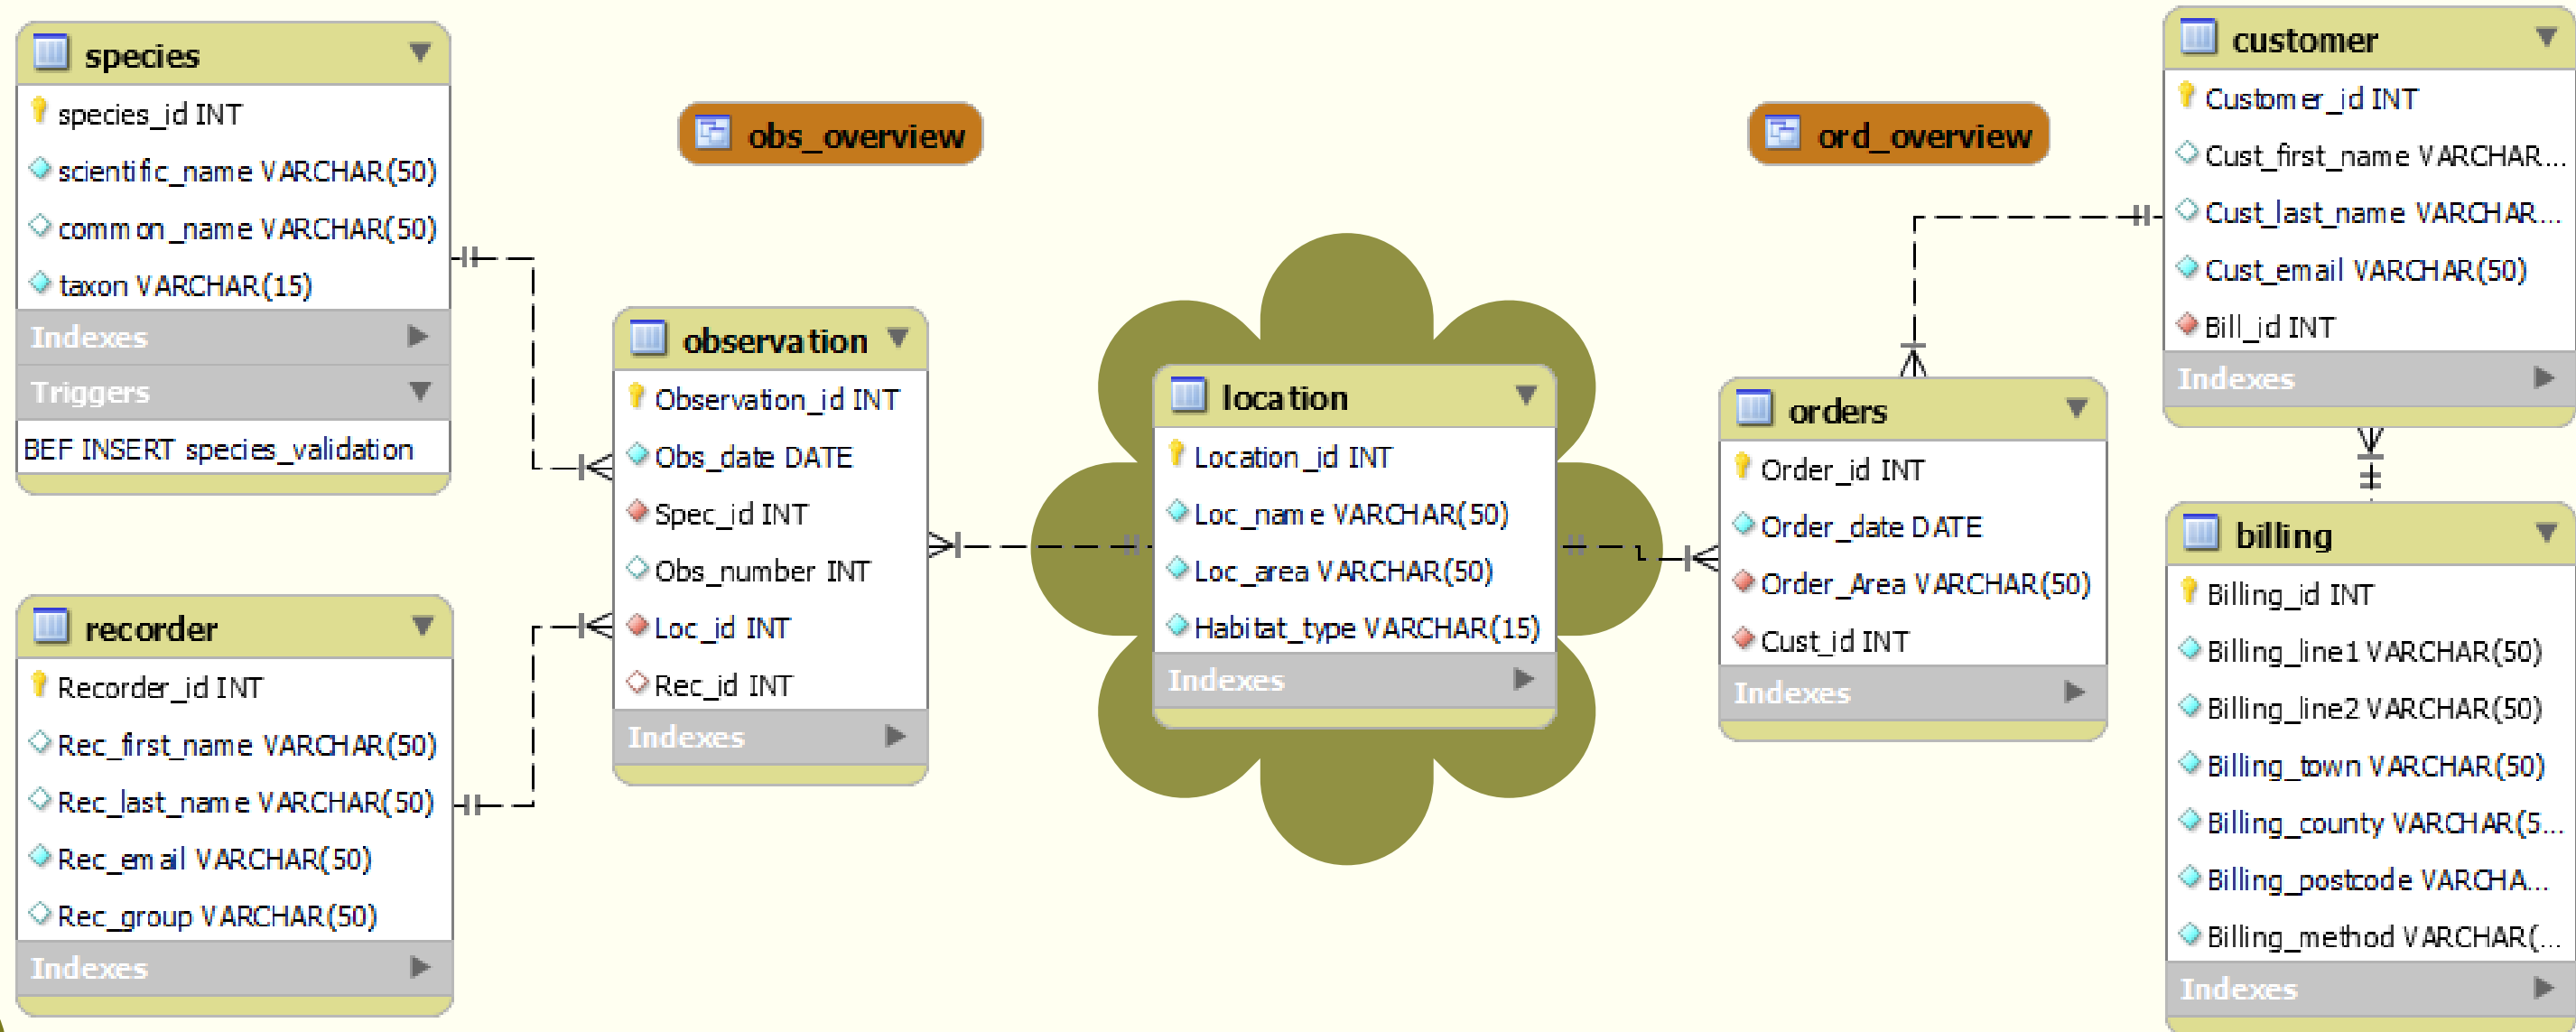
species
species_id INT
scientific_name VARCHAR(50)
common_name VARCHAR(50)
taxon VARCHAR(15)
Indexes
Triggers
BEF INSERT species_validation

obs_overview

ord_overview

customer
Customer_id INT
Cust_first_name VARCHAR...
Cust_last_name VARCHAR...
Cust_email VARCHAR(50)
Bill_id INT
Indexes

observation
Observation_id INT
Obs_date DATE
Spec_id INT
Obs_number INT
Loc_id INT
Rec_id INT
Indexes

location
Location_id INT
Loc_name VARCHAR(50)
Loc_area VARCHAR(50)
Habitat_type VARCHAR(15)
Indexes

orders
Order_id INT
Order_date DATE
Order_Area VARCHAR(50)
Cust_id INT
Indexes

recorder
Recorder_id INT
Rec_first_name VARCHAR(50)
Rec_last_name VARCHAR(50)
Rec_email VARCHAR(50)
Rec_group VARCHAR(50)
Indexes

billing
Billing_id INT
Billing_line1 VARCHAR(50)
Billing_line2 VARCHAR(50)
Billing_town VARCHAR(50)
Billing_county VARCHAR(5...
Billing_postcode VARCHA...
Billing_method VARCHAR(...
Indexes